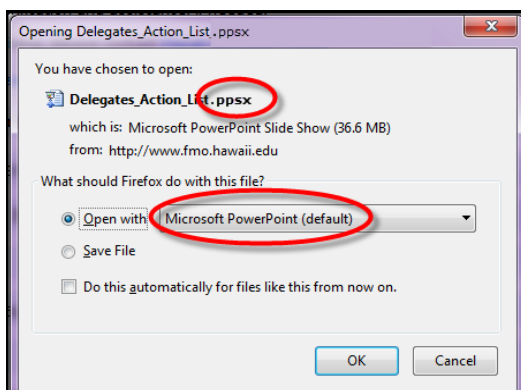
Opening Delegates_Action_List.ppsx

You have chosen to open:

Delegates_Action_List.ppsx

which is: Microsoft PowerPoint Slide Show (36.6 MB)

from: http://www.fmo.hawaii.edu

What should Firefox do with this file?

Open with Microsoft PowerPoint (default)

Save File

Do this automatically for files like this from now on.

OK Cancel